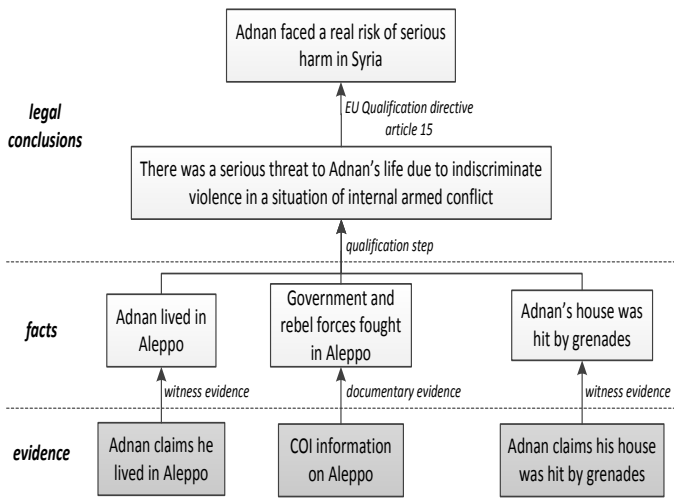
Adnan faced a real risk of serious harm in Syria

legal conclusions

EU Qualification directive article 15

There was a serious threat to Adnan's life due to indiscriminate violence in a situation of internal armed conflict

qualification step

facts

Adnan lived in Aleppo

Government and rebel forces fought in Aleppo

Adnan's house was hit by grenades

witness evidence

documentary evidence

witness evidence

evidence

Adnan claims he lived in Aleppo

COI information on Aleppo

Adnan claims his house was hit by grenades